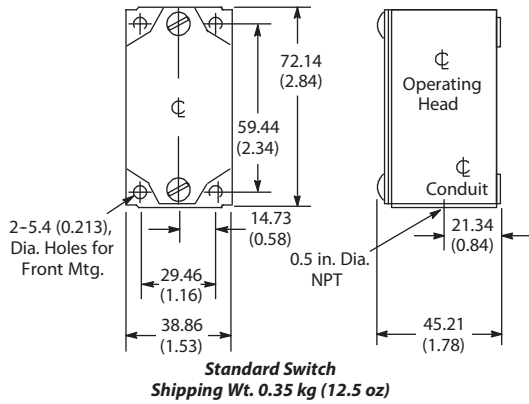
72.14
(2.84)

¢

59.44
(2.34)

2–5.4 (0.213), Dia. Holes for Front Mtg.

14.73
(0.58)

29.46
(1.16)

38.86
(1.53)

¢
Operating Head

¢
Conduit

0.5 in. Dia. NPT

21.34
(0.84)

45.21
(1.78)

Standard Switch
Shipping Wt. 0.35 kg (12.5 oz)